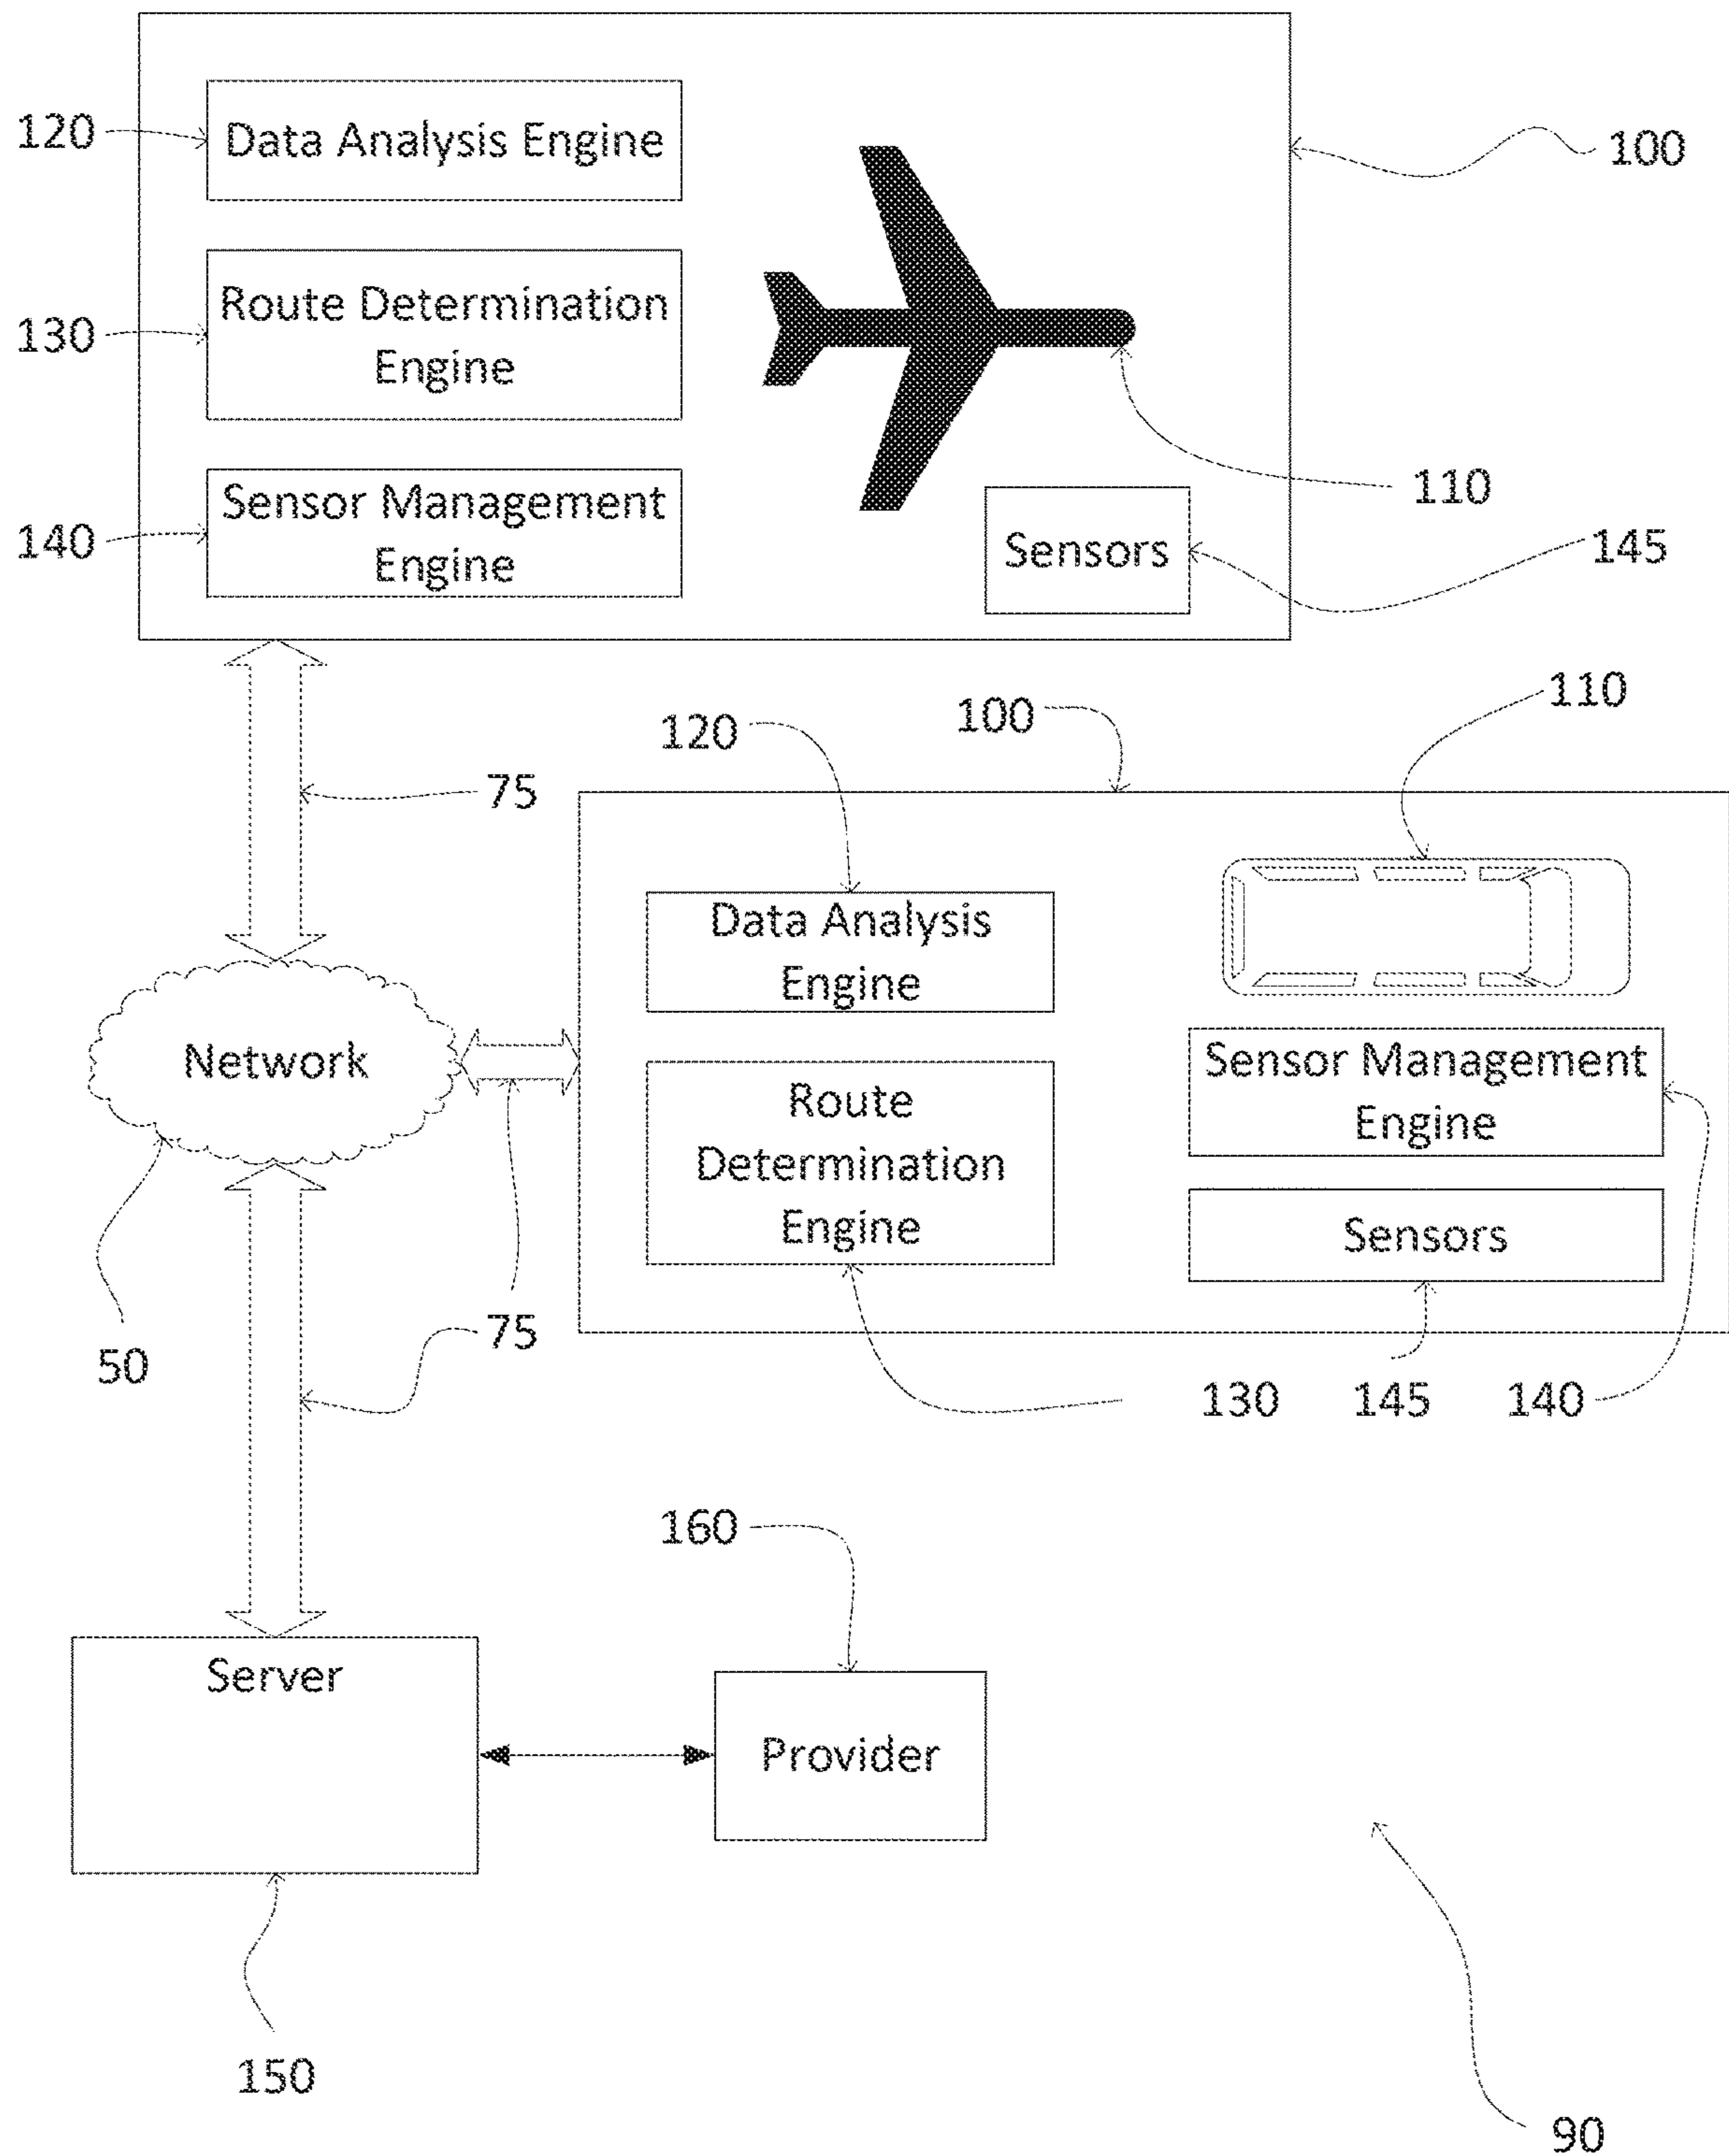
120 Data Analysis Engine

100

130 Route Determination Engine

110

140 Sensor Management Engine

Sensors 145

110

120

100

75

Data Analysis Engine

Network

Route Determination Engine

Sensor Management Engine

Sensors

50

75

130 145 140

160

Server

Provider

150

90